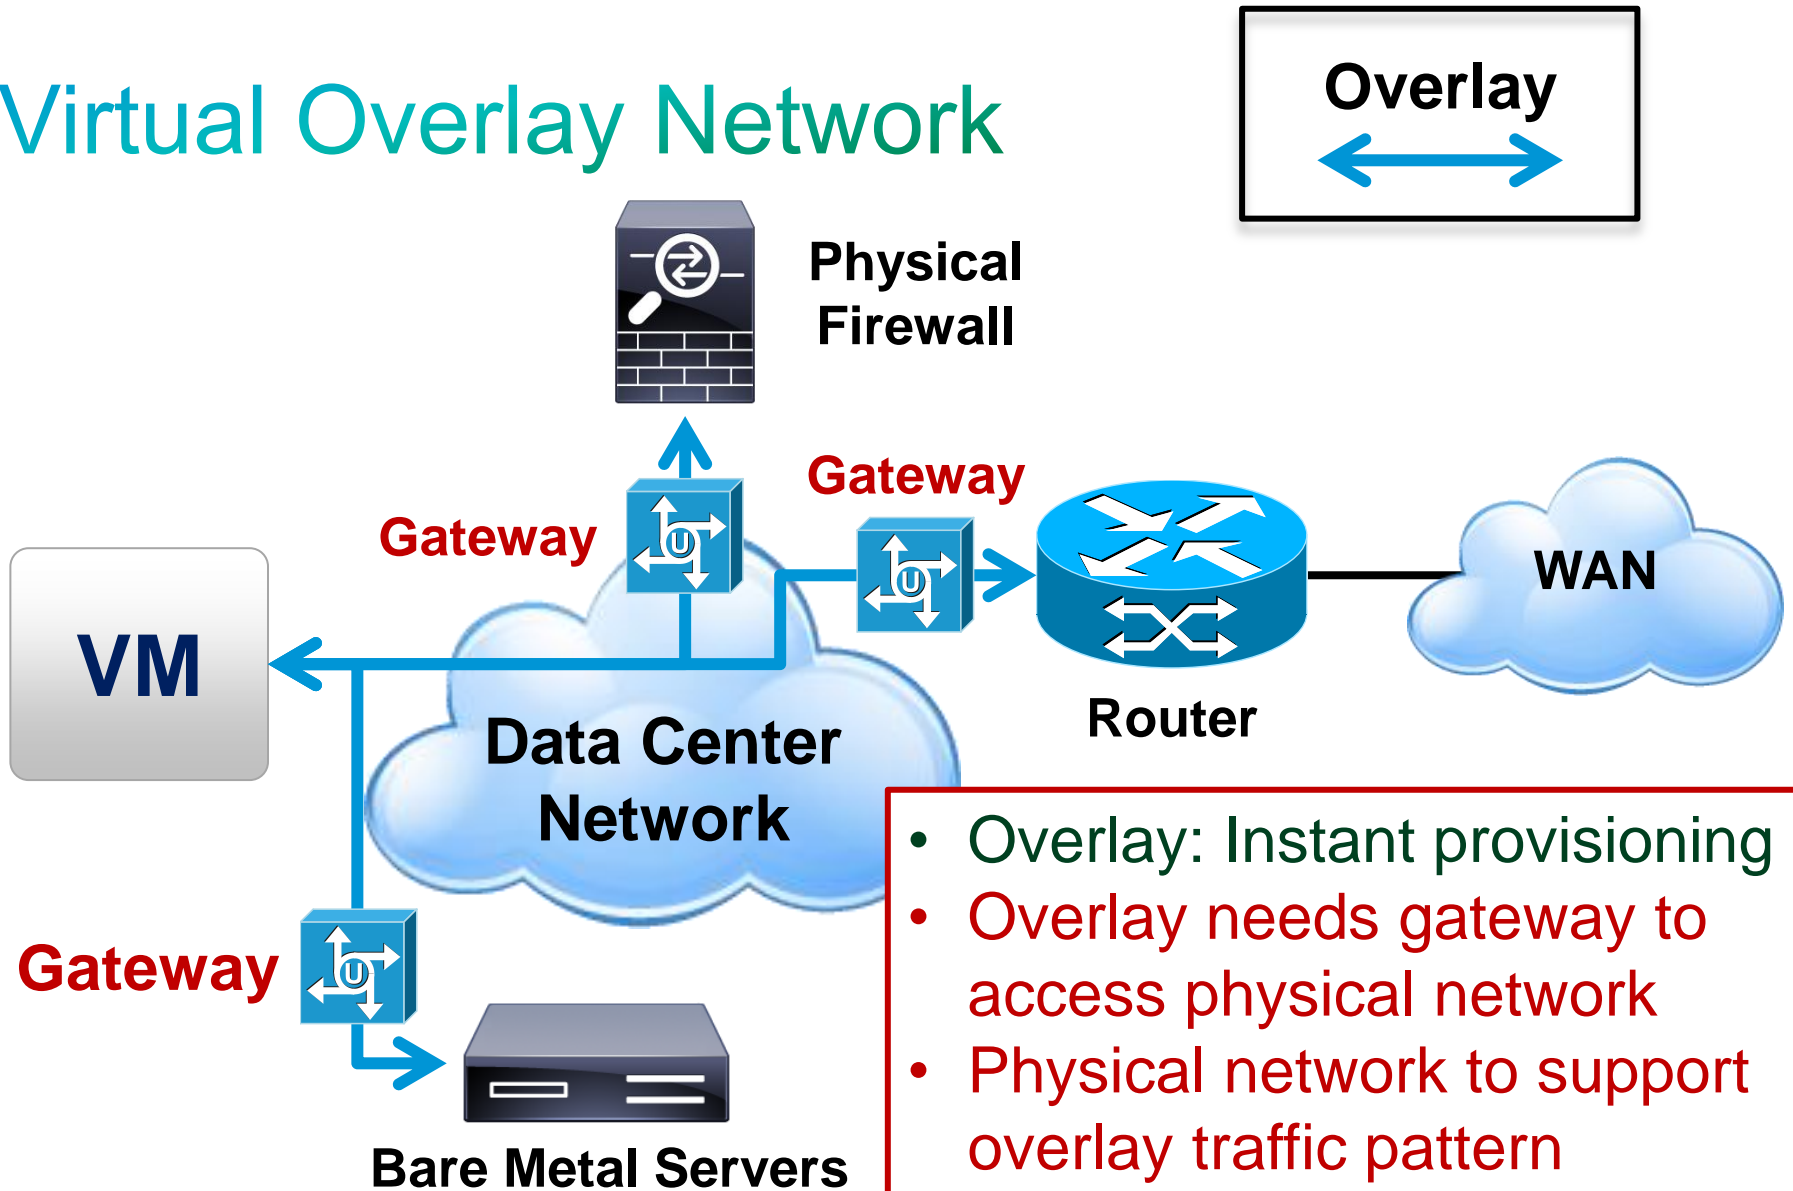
Virtual Overlay Network

Overlay

Physical Firewall

Gateway

Gateway

VM

Router

WAN

Data Center Network

Gateway

Bare Metal Servers

• Overlay: Instant provisioning
• Overlay needs gateway to access physical network
• Physical network to support overlay traffic pattern